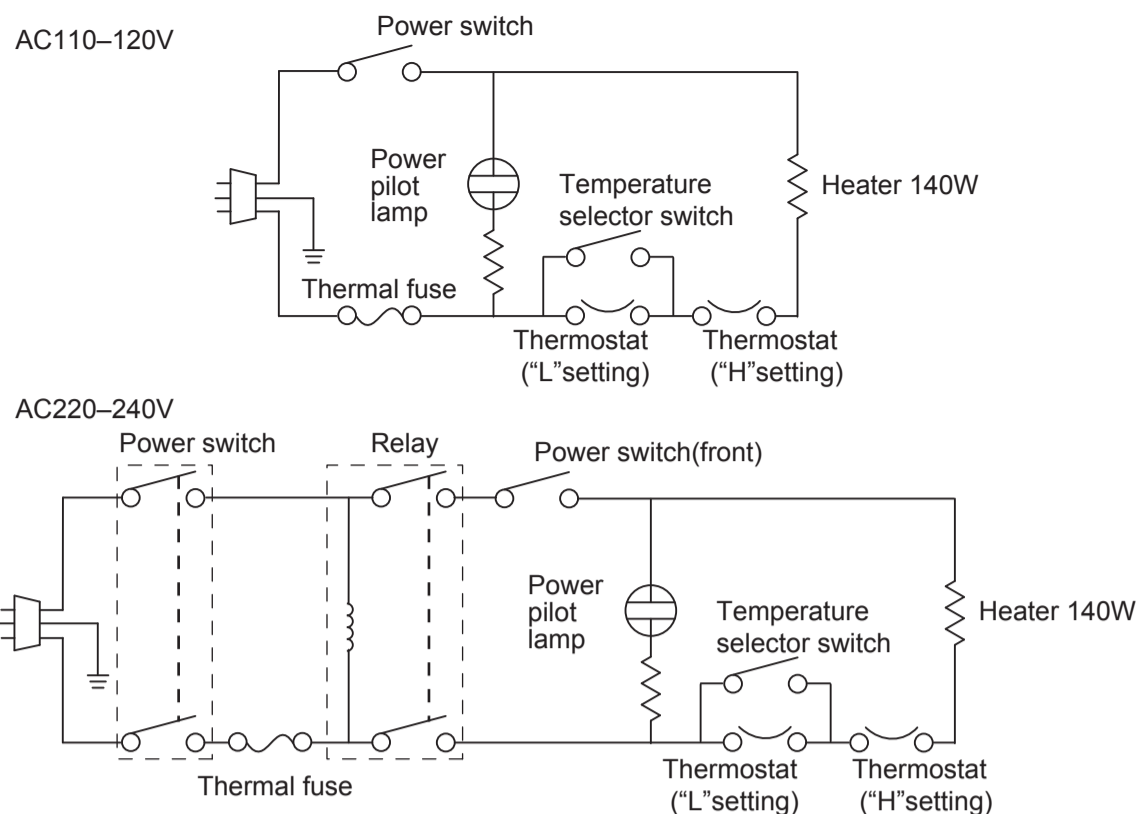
AC110–120V

Power switch

Power pilot lamp

Temperature selector switch

Heater 140W

Thermal fuse

Thermostat ("L"setting)

Thermostat ("H"setting)

AC220–240V

Power switch

Relay

Power switch(front)

Power pilot lamp

Temperature selector switch

Heater 140W

Thermal fuse

Thermostat ("L"setting)

Thermostat ("H"setting)